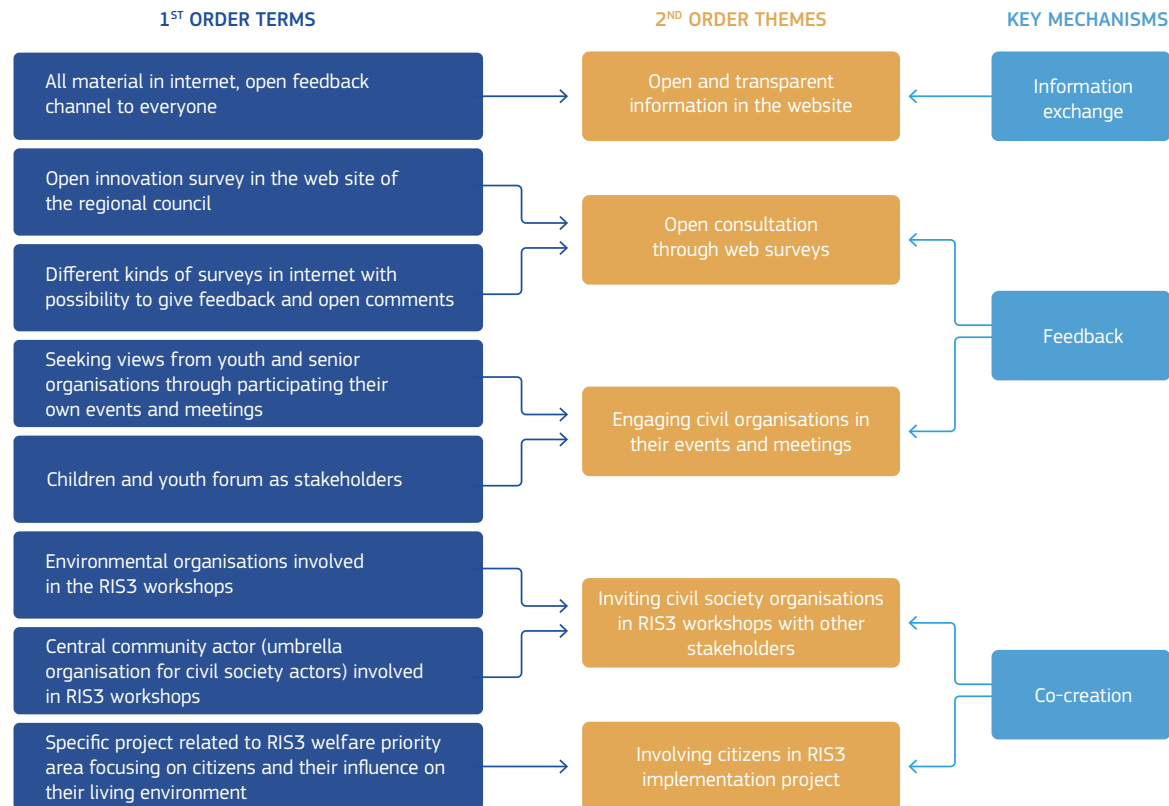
1$^{ST}$ ORDER TERMS

2$^{ND}$ ORDER THEMES

KEY MECHANISMS

All material in internet, open feedback channel to everyone

Open and transparent information in the website

Information exchange

Open innovation survey in the web site of the regional council

Different kinds of surveys in internet with possibility to give feedback and open comments

Open consultation through web surveys

Feedback

Seeking views from youth and senior organisations through participating their own events and meetings

Children and youth forum as stakeholders

Engaging civil organisations in their events and meetings

Environmental organisations involved in the RIS3 workshops

Central community actor (umbrella organisation for civil society actors) involved in RIS3 workshops

Inviting civil society organisations in RIS3 workshops with other stakeholders

Co-creation

Specific project related to RIS3 welfare priority area focusing on citizens and their influence on their living environment

Involving citizens in RIS3 implementation project